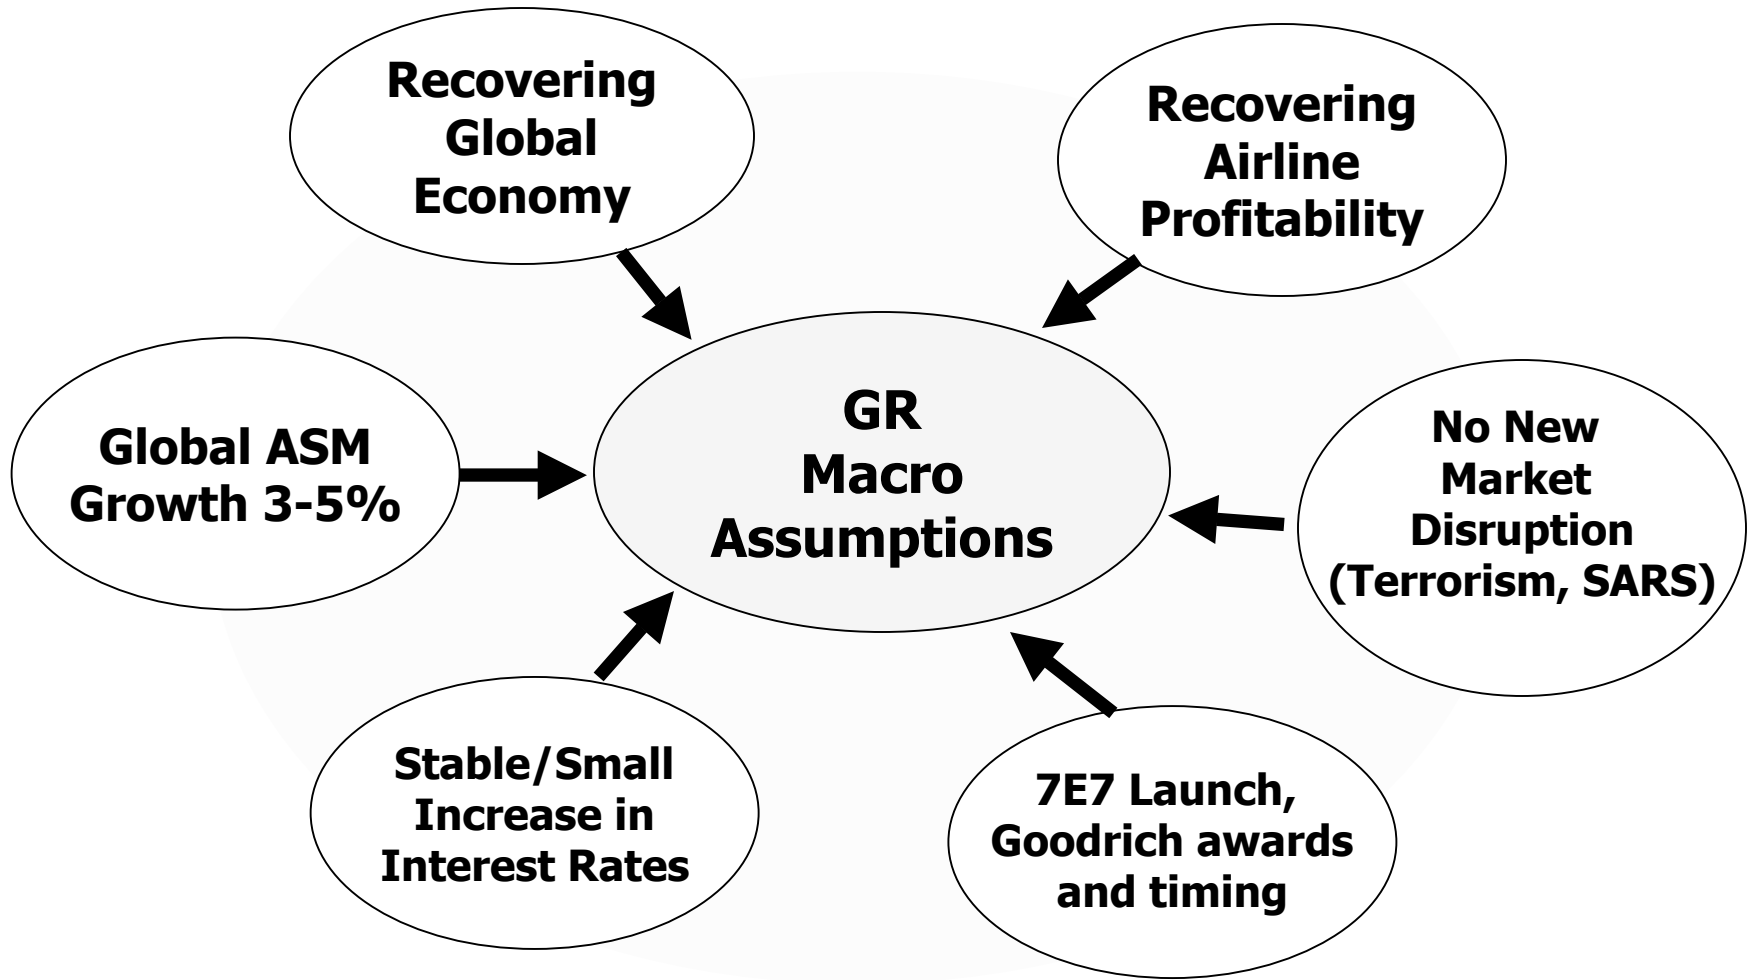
Recovering Global Economy

Recovering Airline Profitability

Global ASM Growth 3-5%

GR Macro Assumptions

No New Market Disruption (Terrorism, SARS)

Stable/Small Increase in Interest Rates

7E7 Launch, Goodrich awards and timing